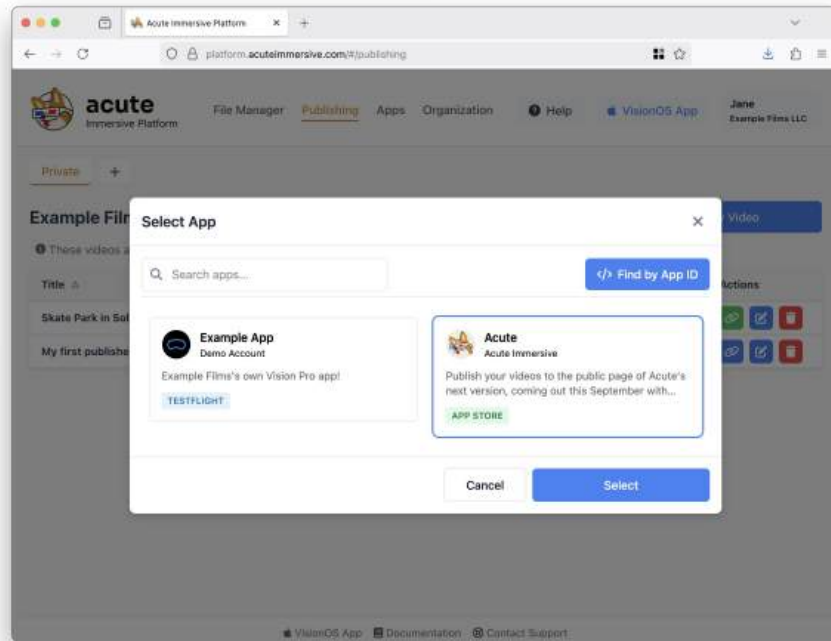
Acute Immersive Platform ×

platform.acuteimmersive.com/#/publishing

acute
Immersive Platform

File Manager Publishing Apps Organization Help VisionOS App

Jane
Example Films LLC

Private +

Example Film

These videos a

Title

Skate Park in Sol

My first publishe

Video

Actions

Select App ×

Search apps...

</> Find by App ID

Example App
Demo Account

Example Films's own Vision Pro app!

TESTFLIGHT

Acute
Acute Immersive

Publish your videos to the public page of Acute's next version, coming out this September with...

APP STORE

Cancel

Select

VisionOS App Documentation Contact Support